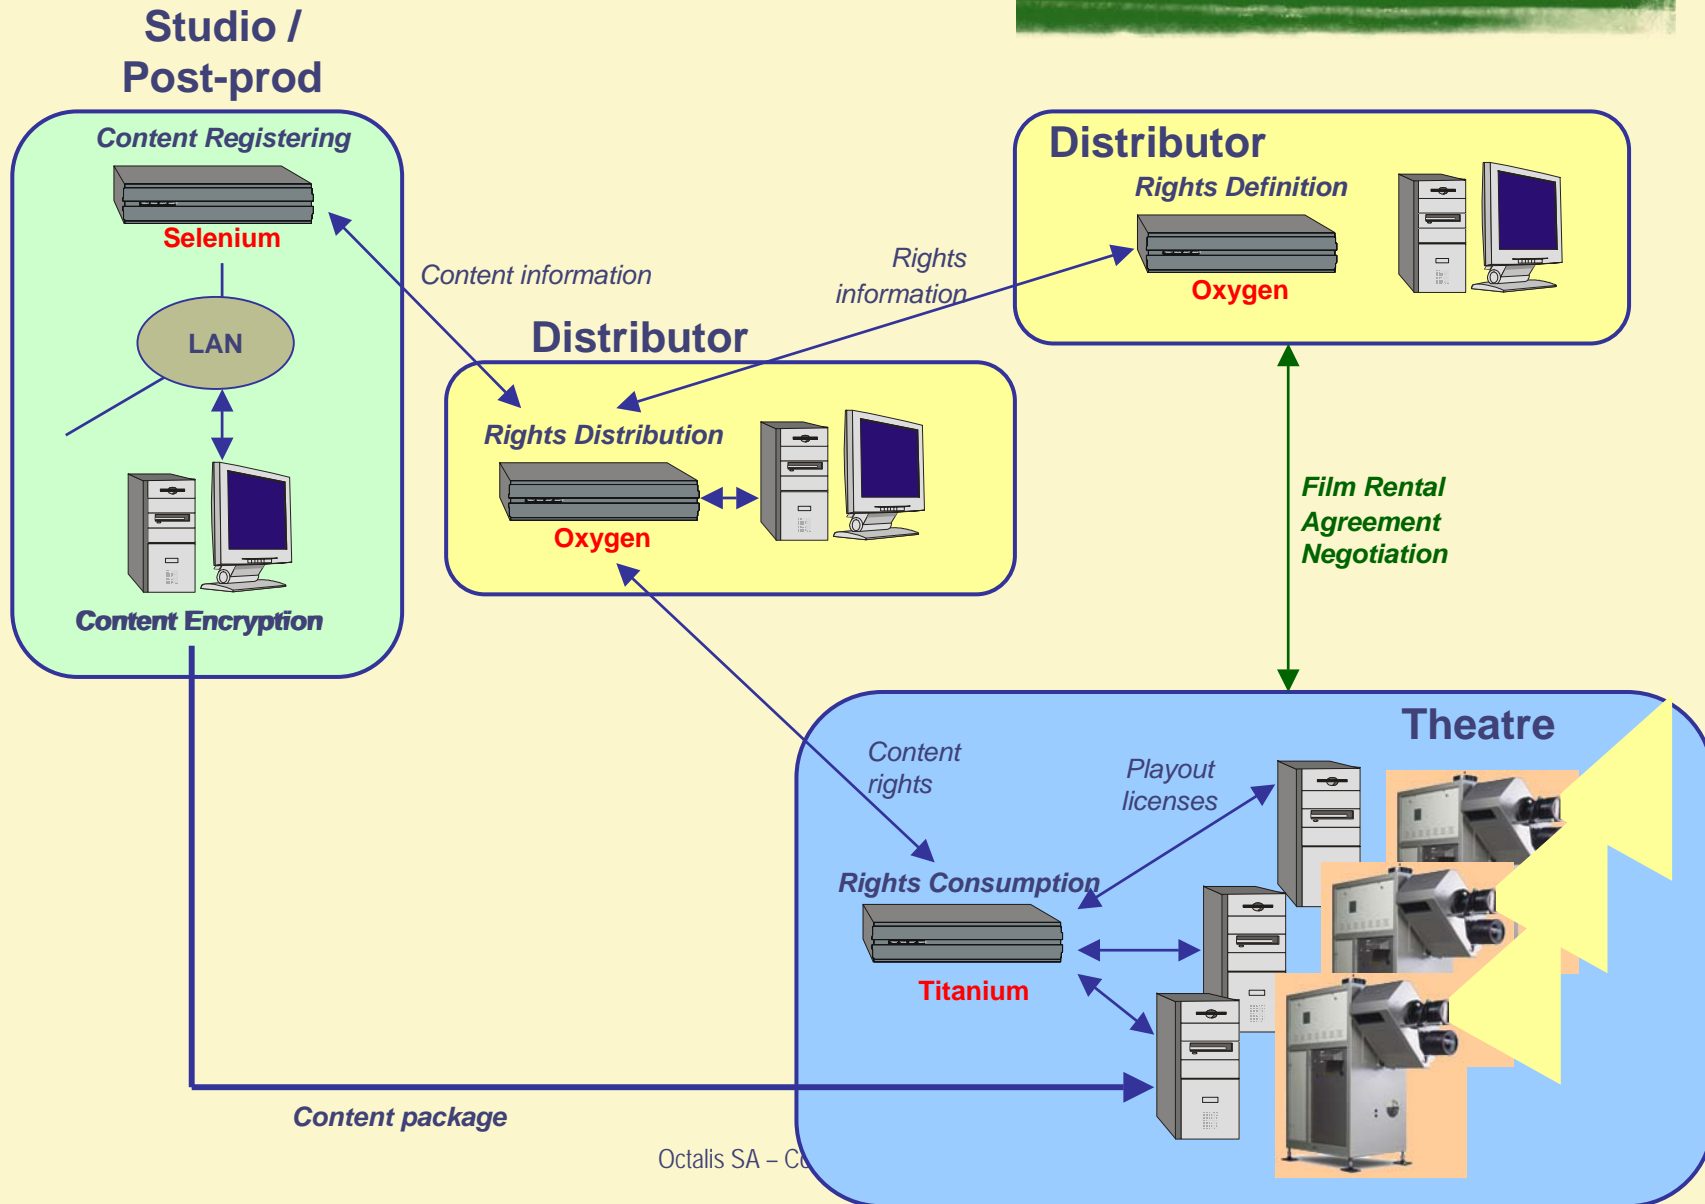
Studio / Post-prod

Content Registering

Selenium

LAN

Content Encryption

Content information

Rights information

Distributor

Rights Definition

Oxygen

Distributor

Rights Distribution

Oxygen

Film Rental Agreement Negotiation

Theatre

Content rights

Playout licenses

Rights Consumption

Titanium

Content package

Octalis SA – Co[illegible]